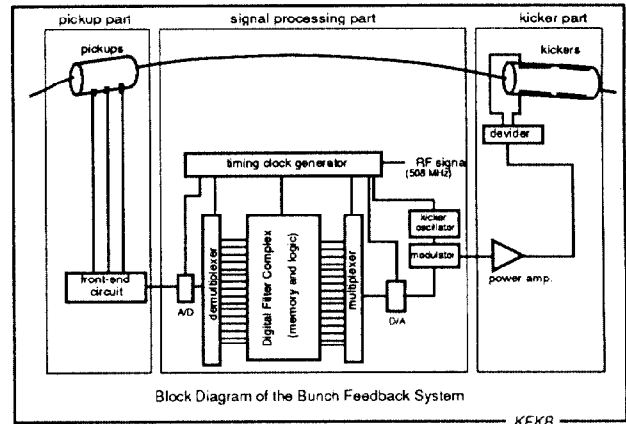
pickup part

signal processing part

kicker part

pickups

kickers

devider

timing clock generator

RF signa
(508 MHz)

kicker oscillator

modulator

power amp.

front-end circuit

A/D

demultiplexer

Digital Filter Complex (memory and logic)

multiplexer

D/A

Block Diagram of the Bunch Feedback System

KEKB